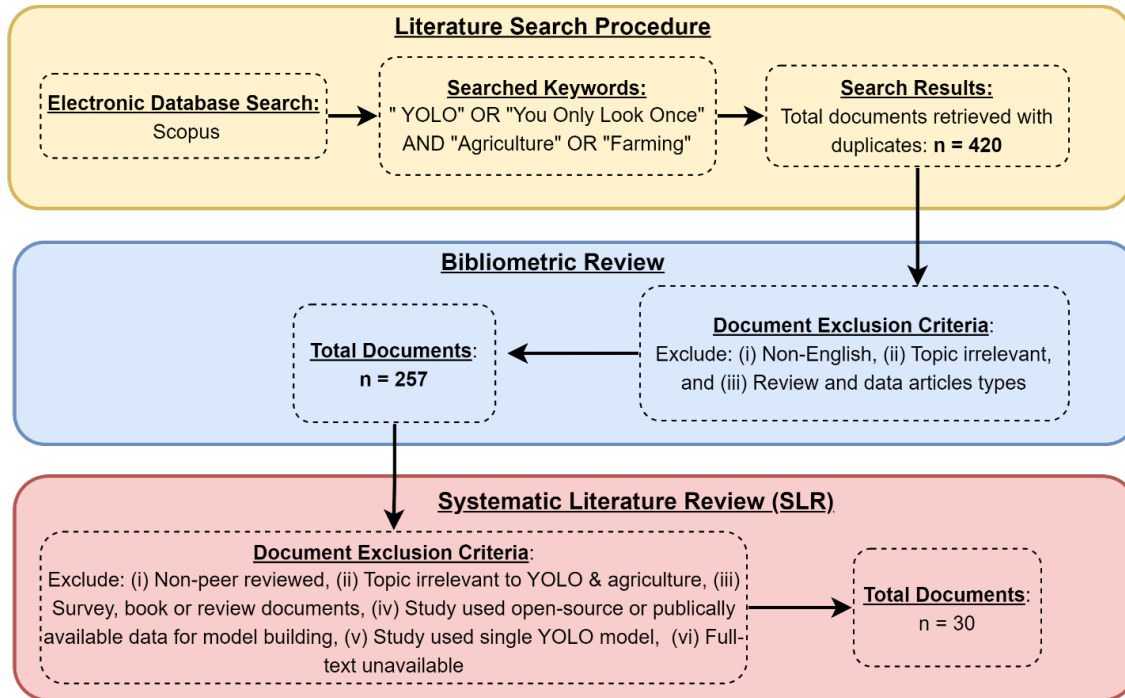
Literature Search Procedure

Electronic Database Search:
Scopus

Searched Keywords:
" YOLO" OR "You Only Look Once" AND "Agriculture" OR "Farming"

Search Results:
Total documents retrieved with duplicates: n = 420

Bibliometric Review

Document Exclusion Criteria:
Exclude: (i) Non-English, (ii) Topic irrelevant, and (iii) Review and data articles types

Total Documents:
n = 257

Systematic Literature Review (SLR)

Document Exclusion Criteria:
Exclude: (i) Non-peer reviewed, (ii) Topic irrelevant to YOLO & agriculture, (iii) Survey, book or review documents, (iv) Study used open-source or publically available data for model building, (v) Study used single YOLO model, (vi) Full-text unavailable

Total Documents:
n = 30